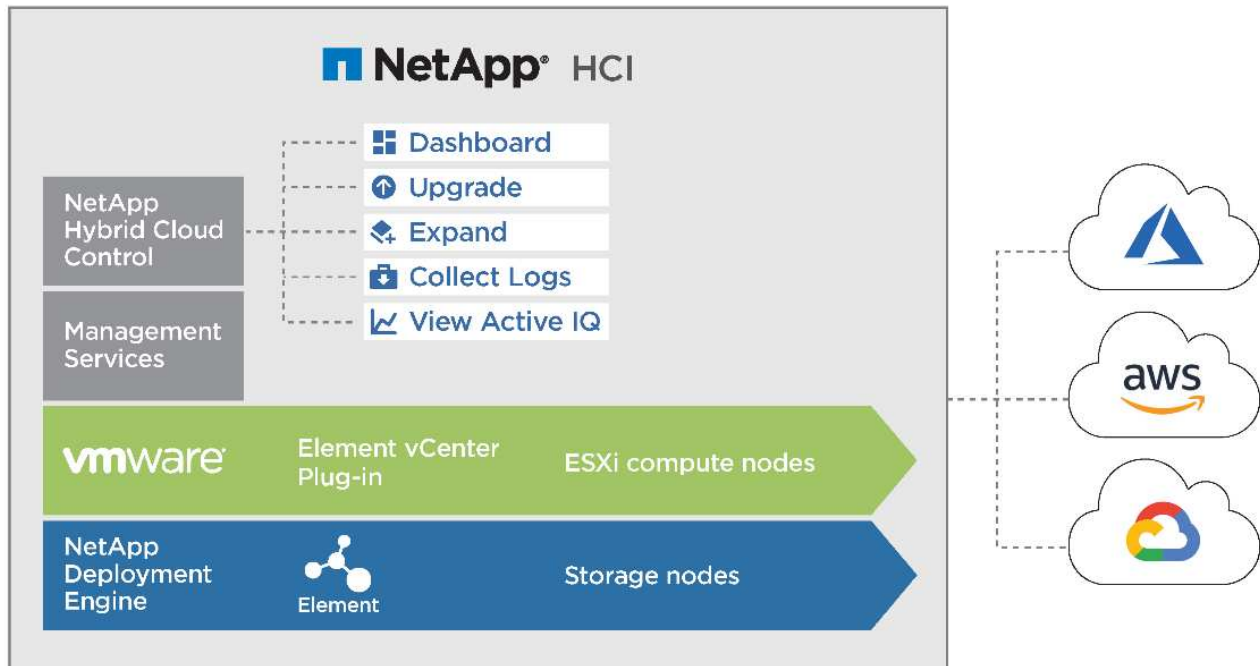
NetApp® HCI

NetApp Hybrid Cloud Control

Dashboard

Upgrade

Expand

Collect Logs

View Active IQ

Management Services

vmware®

Element vCenter Plug-in

ESXi compute nodes

NetApp Deployment Engine

Element

Storage nodes

aws